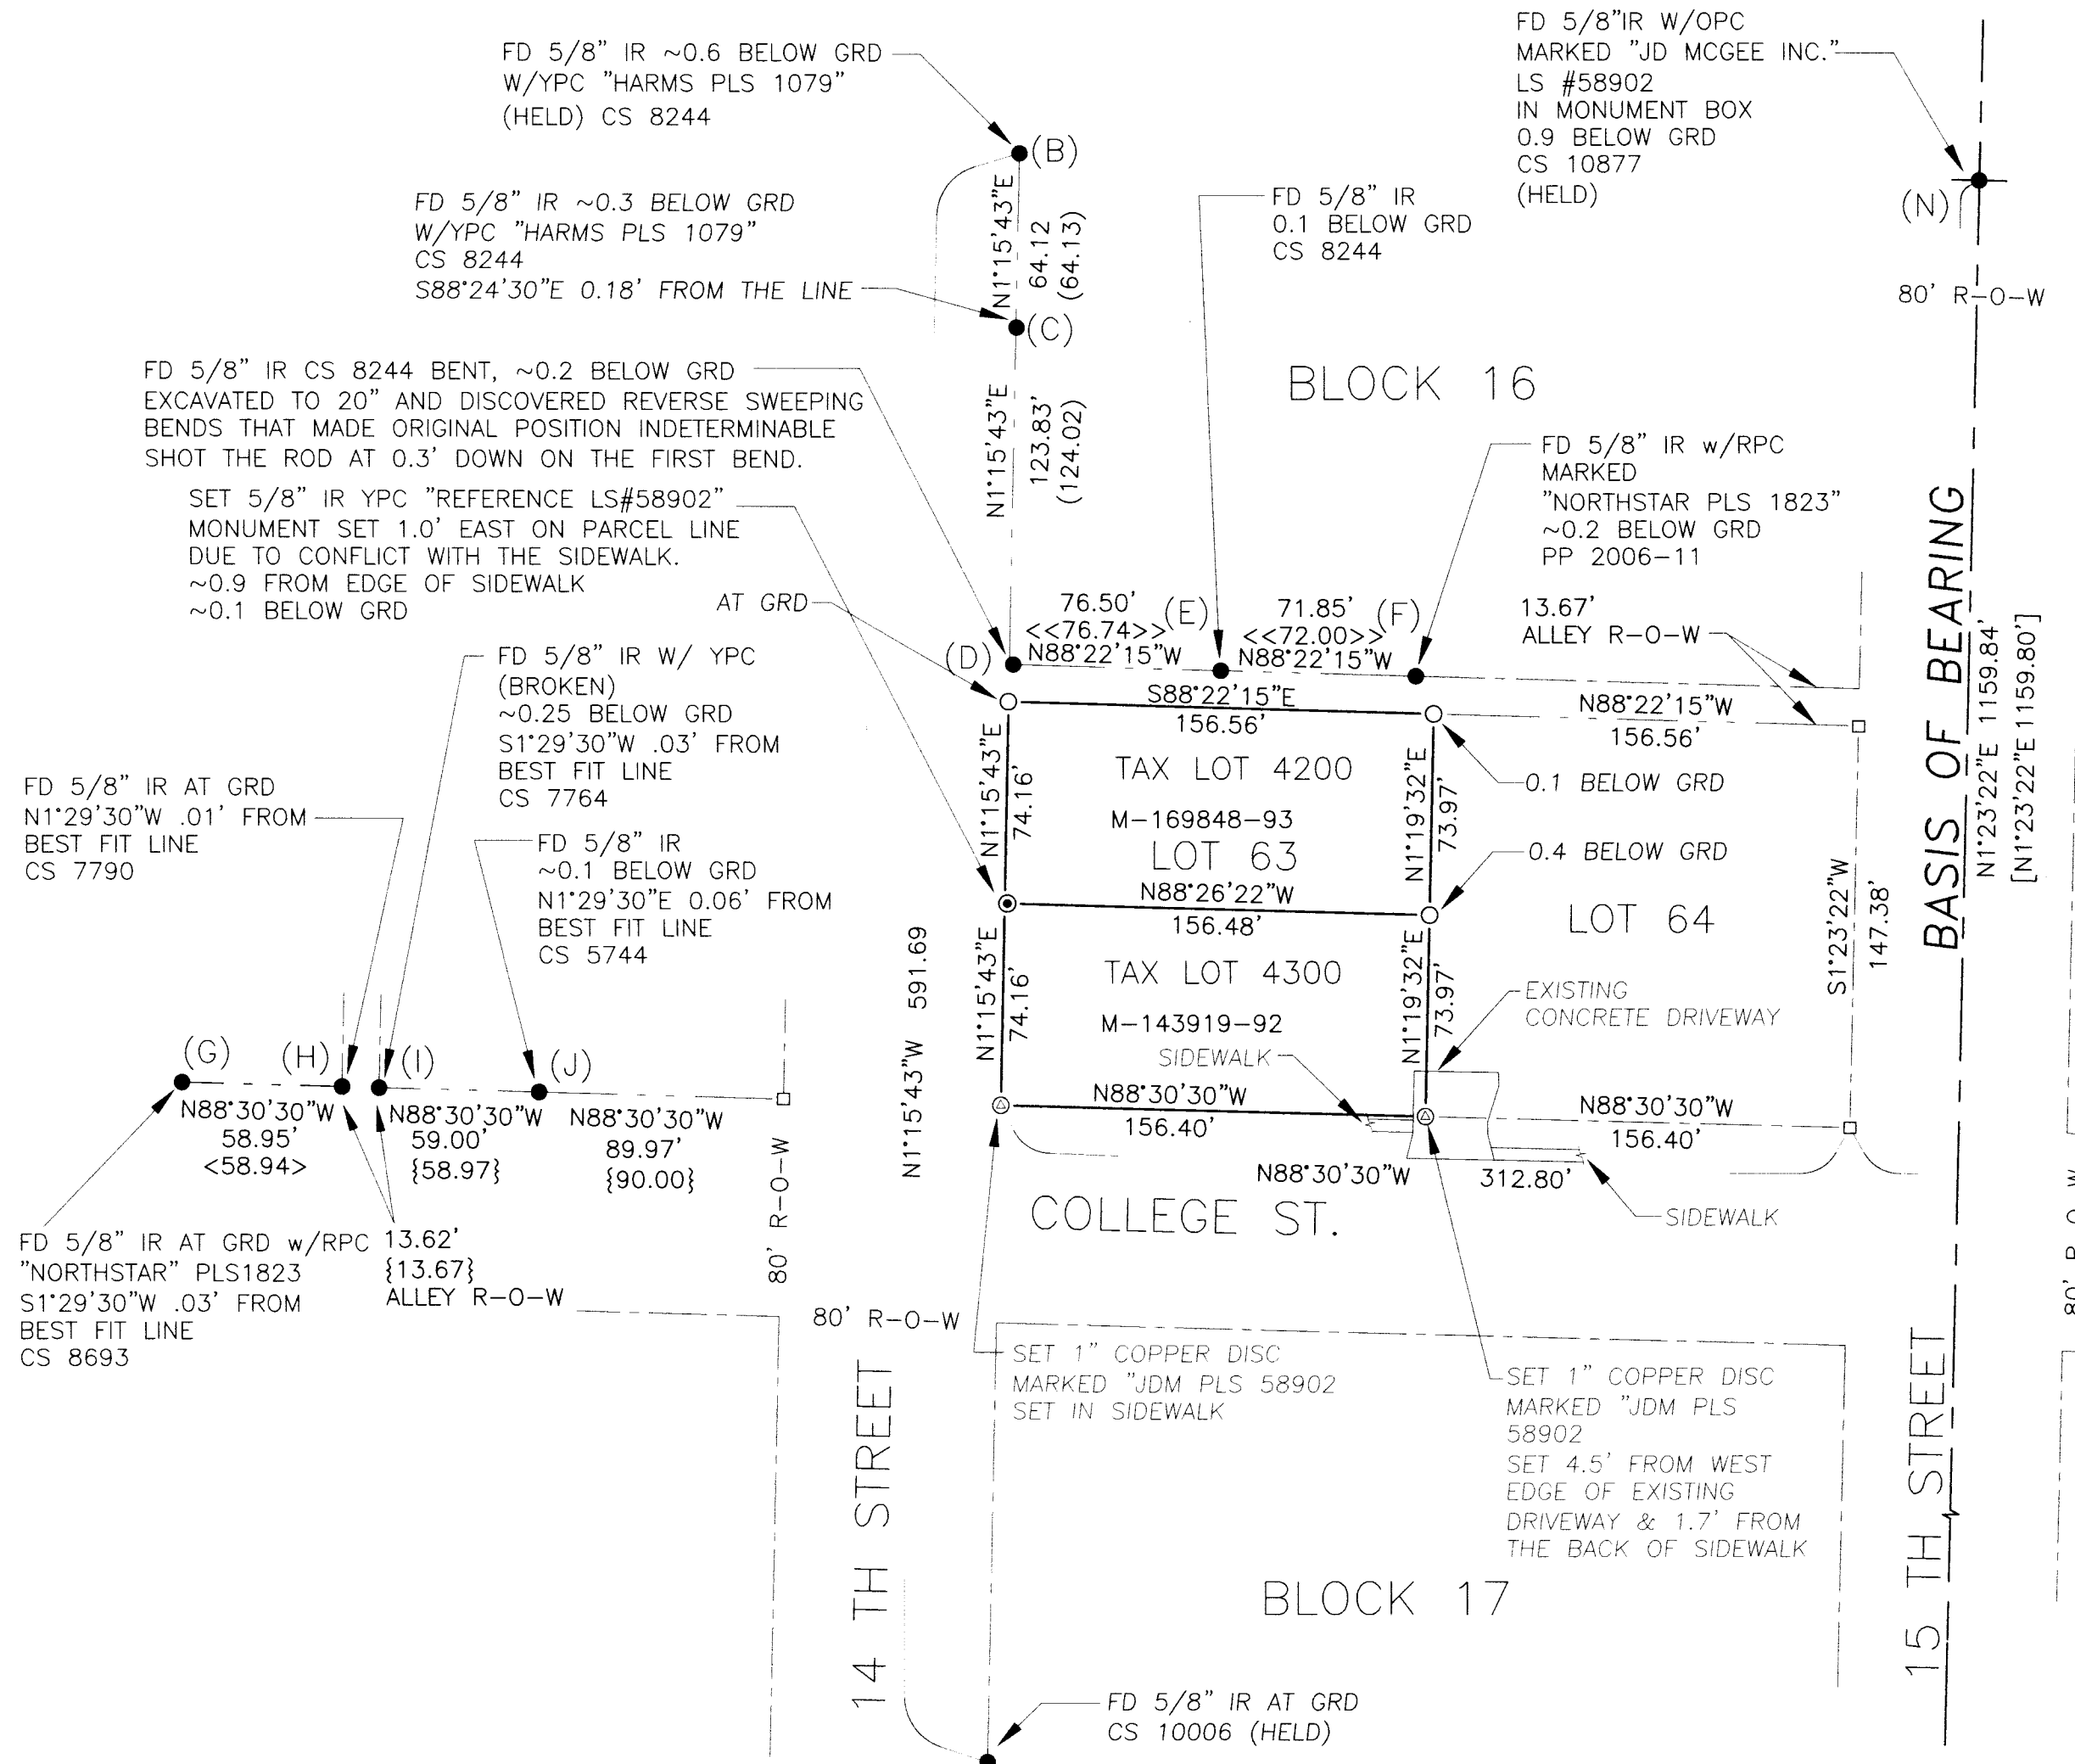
FD 5/8" IR ~0.6 BELOW GRD W/YPC "HARMS PLS 1079" (HELD) CS 8244

FD 5/8"IR W/OPC MARKED "JD MCGEE INC." LS #58902 IN MONUMENT BOX 0.9 BELOW GRD CS 10877 (HELD)

(B)

(N)

FD 5/8" IR ~0.3 BELOW GRD W/YPC "HARMS PLS 1079" CS 8244 S88°24'30"E 0.18' FROM THE LINE

N1°15'43"E 64.12 (64.13)

FD 5/8" IR 0.1 BELOW GRD CS 8244

80' R-O-W

(C)

FD 5/8" IR CS 8244 BENT, ~0.2 BELOW GRD EXCAVATED TO 20" AND DISCOVERED REVERSE SWEEPING BENDS THAT MADE ORIGINAL POSITION INDETERMINABLE SHOT THE ROD AT 0.3' DOWN ON THE FIRST BEND.

BLOCK 16

N1°15'43"E 123.83' (124.02)

SET 5/8" IR YPC "REFERENCE LS#58902" MONUMENT SET 1.0' EAST ON PARCEL LINE DUE TO CONFLICT WITH THE SIDEWALK. ~0.9 FROM EDGE OF SIDEWALK ~0.1 BELOW GRD

FD 5/8" IR w/RPC MARKED "NORTHSTAR PLS 1823" ~0.2 BELOW GRD PP 2006-11

BASIS OF BEARING
N1°23'22"E 1159.84'
[N1°23'22"E 1159.80']

AT GRD

76.50' <<76.74>> N88°22'15"W
(E)
71.85' <<72.00>> N88°22'15"W
(F)
13.67' ALLEY R-O-W

(D)

FD 5/8" IR W/ YPC (BROKEN) ~0.25 BELOW GRD S1°29'30"W .03' FROM BEST FIT LINE CS 7764

S88°22'15"E 156.56'

N88°22'15"W 156.56'

FD 5/8" IR AT GRD N1°29'30"W .01' FROM BEST FIT LINE CS 7790

TAX LOT 4200
M-169848-93
LOT 63

N1°15'43"E 74.16'

N1°19'32"E 73.97'

0.1 BELOW GRD

FD 5/8" IR ~0.1 BELOW GRD N1°29'30"E 0.06' FROM BEST FIT LINE CS 5744

0.4 BELOW GRD

N88°26'22"W 156.48'

LOT 64

S1°23'22"W 147.38'

N1°15'43"W 591.69

TAX LOT 4300
M-143919-92

N1°15'43"E 74.16'

N1°19'32"E 73.97'

EXISTING CONCRETE DRIVEWAY

SIDEWALK

(G) (H) (I) (J)

N88°30'30"W 58.95' <58.94>

N88°30'30"W 59.00' {58.97}

N88°30'30"W 89.97' {90.00}

N88°30'30"W 156.40'

N88°30'30"W 156.40'

N88°30'30"W 312.80'

SIDEWALK

COLLEGE ST.

FD 5/8" IR AT GRD w/RPC "NORTHSTAR" PLS1823 S1°29'30"W .03' FROM BEST FIT LINE CS 8693

13.62' {13.67} ALLEY R-O-W

80' R-O-W

80' R-O-W

SET 1" COPPER DISC MARKED "JDM PLS 58902 SET IN SIDEWALK

SET 1" COPPER DISC MARKED "JDM PLS 58902 SET 4.5' FROM WEST EDGE OF EXISTING DRIVEWAY & 1.7' FROM THE BACK OF SIDEWALK

14 TH STREET

BLOCK 17

15 TH STREET

80' R-O-W

FD 5/8" IR AT GRD CS 10006 (HELD)